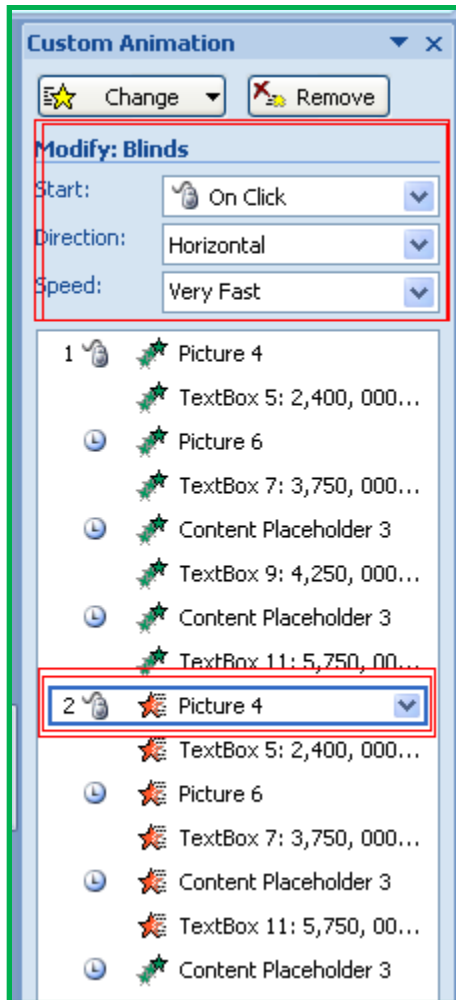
Custom Animation

Change

Remove

Modify: Blinds

Start: On Click

Direction: Horizontal

Speed: Very Fast

1 Picture 4

TextBox 5: 2,400, 000...

Picture 6

TextBox 7: 3,750, 000...

Content Placeholder 3

TextBox 9: 4,250, 000...

Content Placeholder 3

TextBox 11: 5,750, 00...

2 Picture 4

TextBox 5: 2,400, 000...

Picture 6

TextBox 7: 3,750, 000...

Content Placeholder 3

TextBox 11: 5,750, 000...

Content Placeholder 3